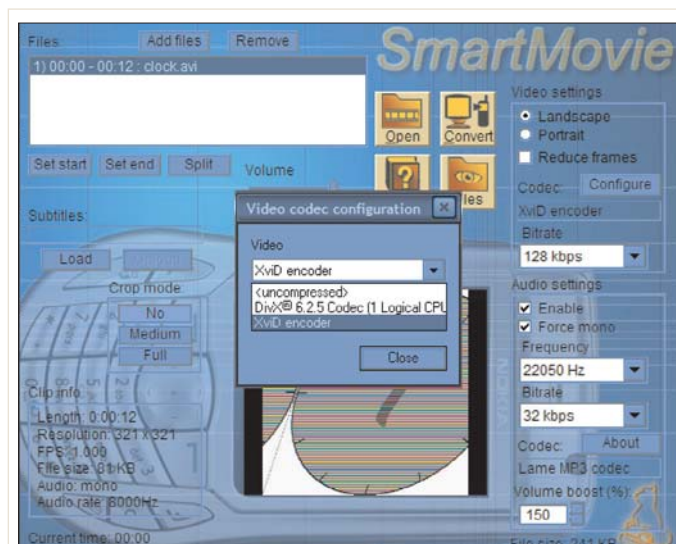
SmartMovie

Files
Add files
Remove
1) 00:00 - 00:12 : clock.avi

Open
Convert
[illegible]les

Set start
Set end
Split
Volume

Subtitles:
Load
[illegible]

Crop mode
No
Medium
Full

Clip info:
Length: 0:00:12
Resolution: 321 x 321
FPS: 1.000
File size: 81 KB
Audio: mono
Audio rate: 8000Hz

Current time: 00:00

Video codec configuration
Video
XviD encoder
<uncompressed>
DivX® 6.2.5 Codec (1 Logical CPU
XviD encoder
Close

Video settings
Landscape
Portrait
Reduce frames
Codec:
Configure
XviD encoder
Bitrate
128 kbps

Audio settings
Enable
Force mono
Frequency
22050 Hz
Bitrate
32 kbps
Codec:
About
Lame MP3 codec
Volume boost (%):
150
File size: 241 KB